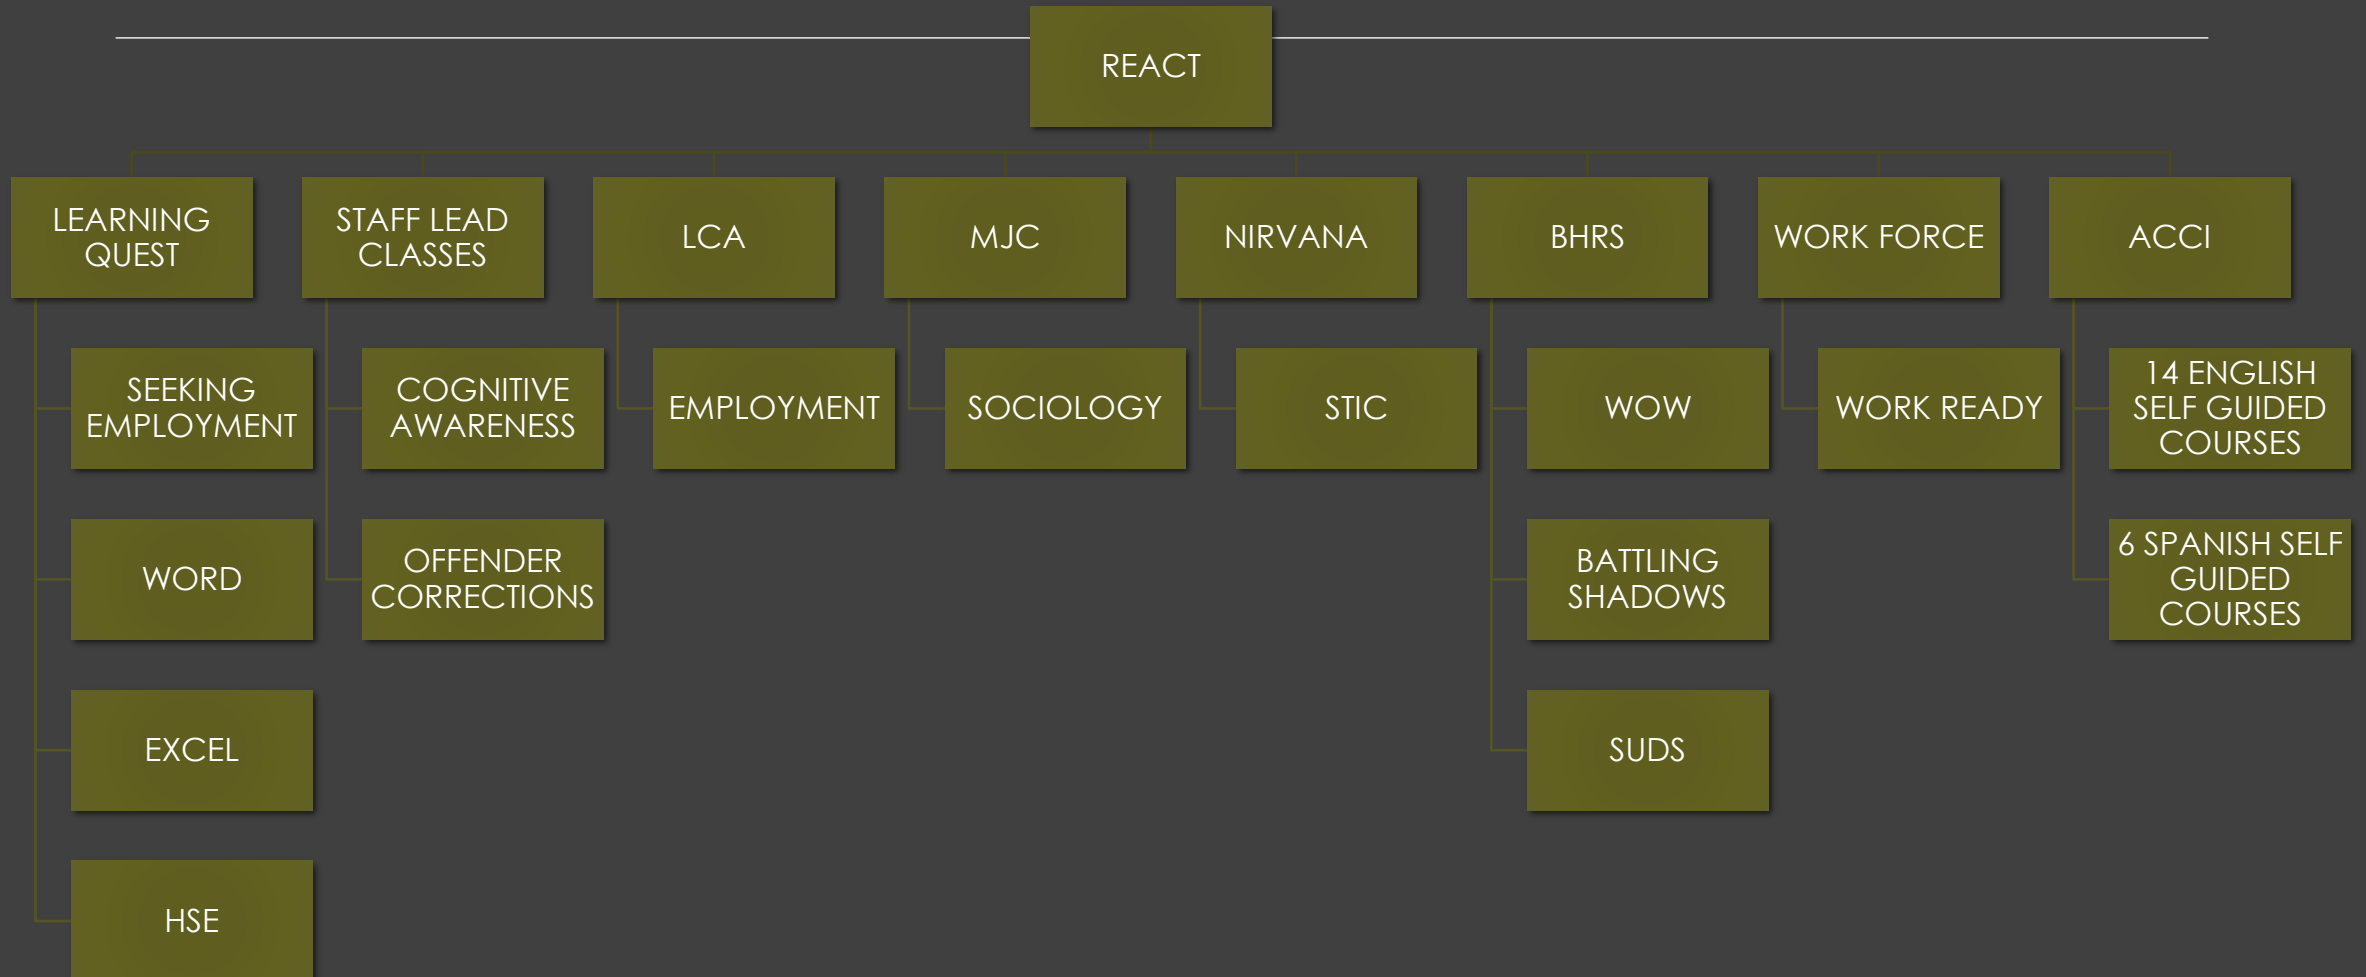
REACT

LEARNING QUEST

SEEKING EMPLOYMENT

WORD

EXCEL

HSE

STAFF LEAD CLASSES

COGNITIVE AWARENESS

OFFENDER CORRECTIONS

LCA

EMPLOYMENT

MJC

SOCIOLOGY

NIRVANA

STIC

BHRS

WOW

BATTLING SHADOWS

SUDS

WORK FORCE

WORK READY

ACCI

14 ENGLISH SELF GUIDED COURSES

6 SPANISH SELF GUIDED COURSES